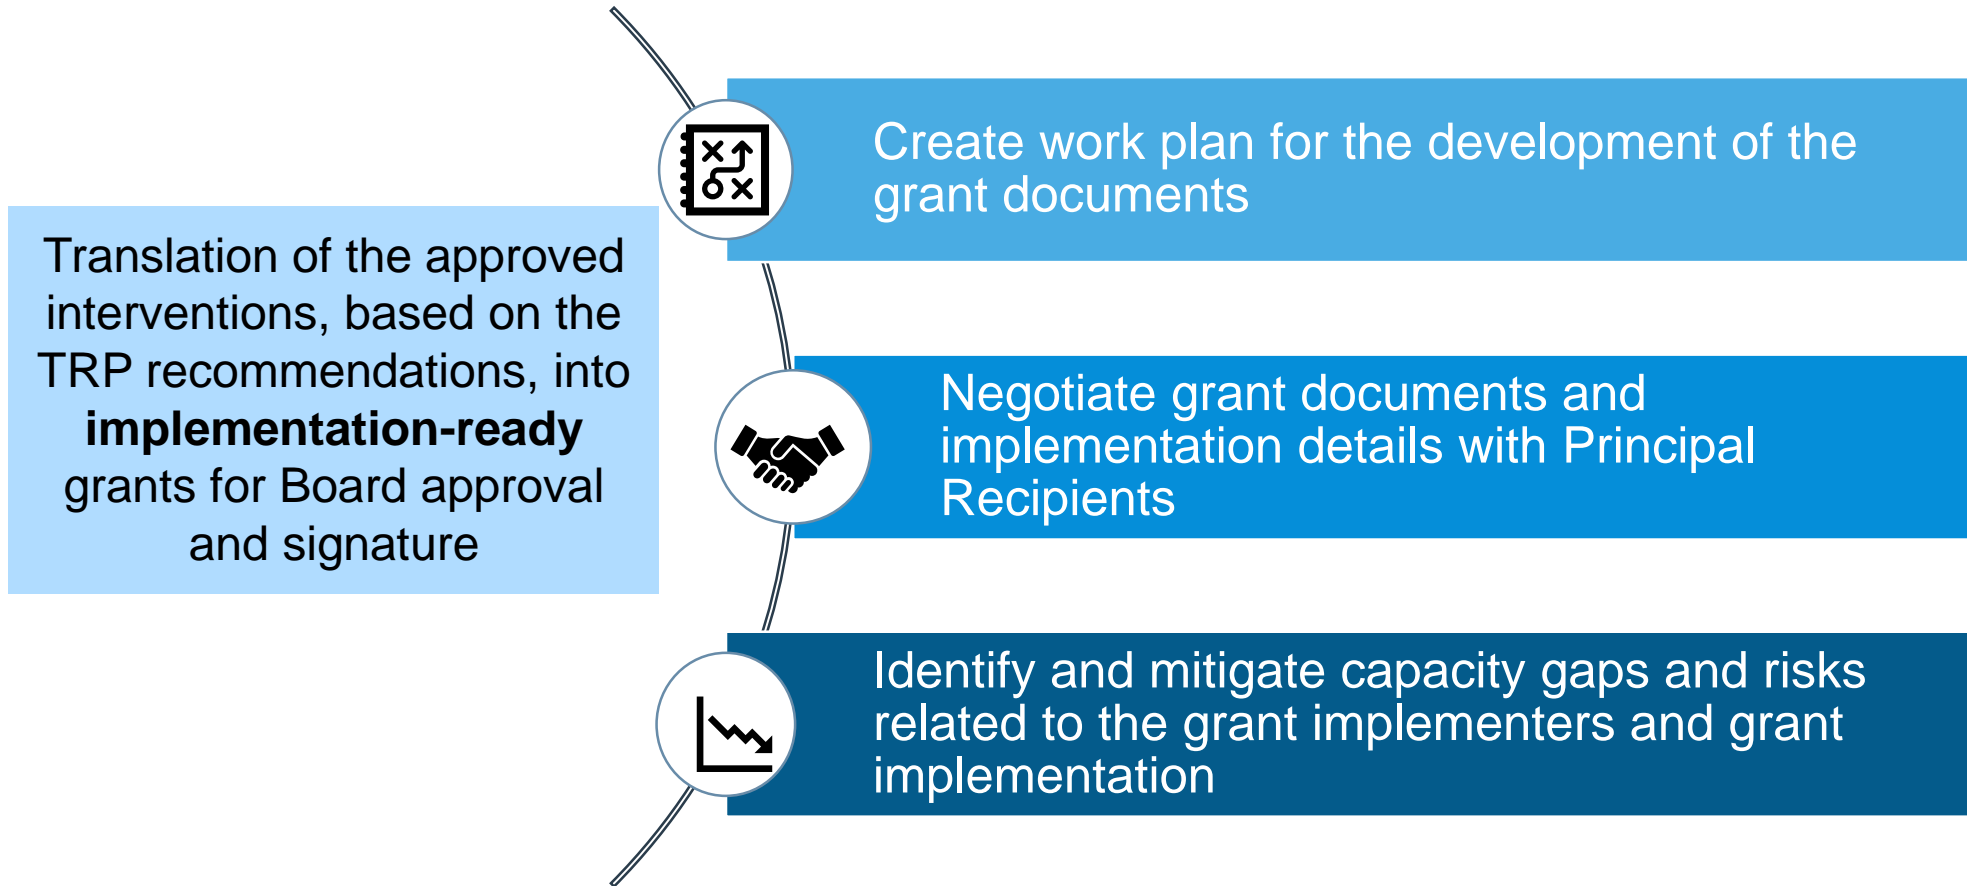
Translation of the approved interventions, based on the TRP recommendations, into **implementation-ready** grants for Board approval and signature

Create work plan for the development of the grant documents

Negotiate grant documents and implementation details with Principal Recipients

Identify and mitigate capacity gaps and risks related to the grant implementers and grant implementation